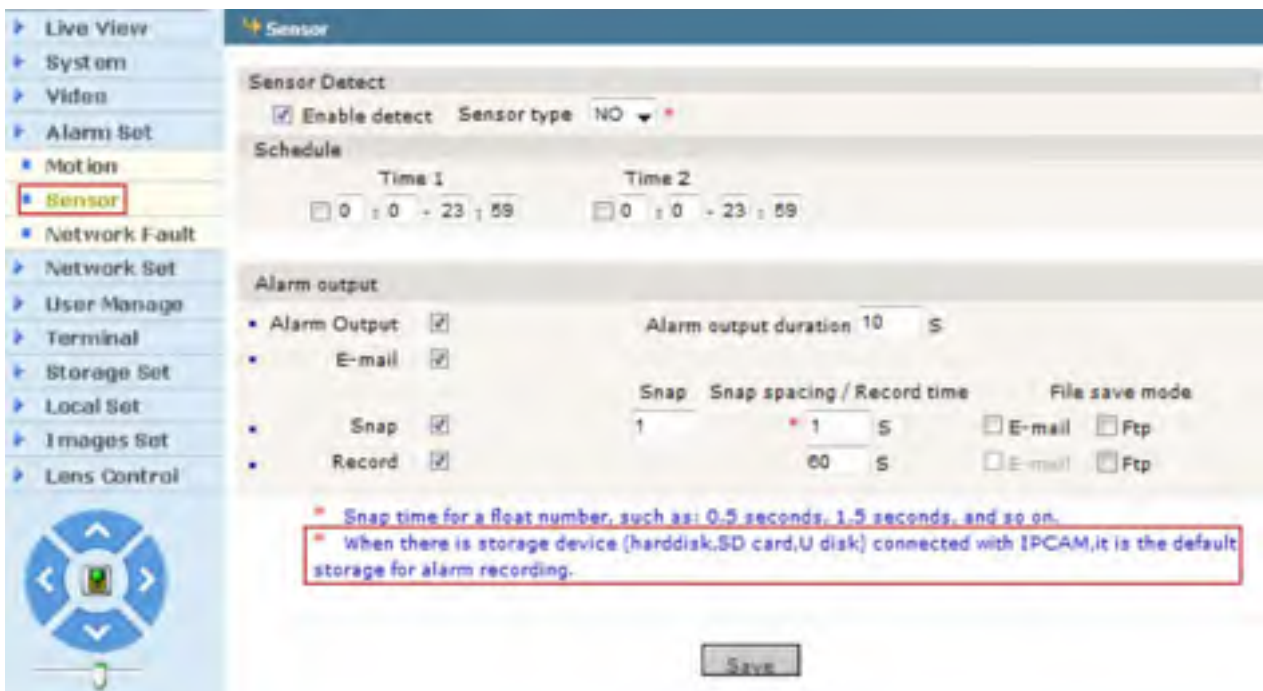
Live View
System
Video
Alarm Set
Motion
Sensor
Network Fault
Network Set
User Manage
Terminal
Storage Set
Local Set
Images Set
Lens Control

Sensor

Sensor Detect
Enable detect Sensor type NO *
Schedule
Time 1
0 : 0 - 23 : 59
Time 2
0 : 0 - 23 : 59

Alarm output
Alarm Output
Alarm output duration 10 S
E-mail
Snap Snap spacing / Record time File save mode
Snap 1 * 1 S E-mail Ftp
Record 60 S E-mail Ftp

* Snap time for a float number, such as: 0.5 seconds, 1.5 seconds, and so on.
* When there is storage device (harddisk,SD card,U disk) connected with IPCAM,it is the default storage for alarm recording.

Save